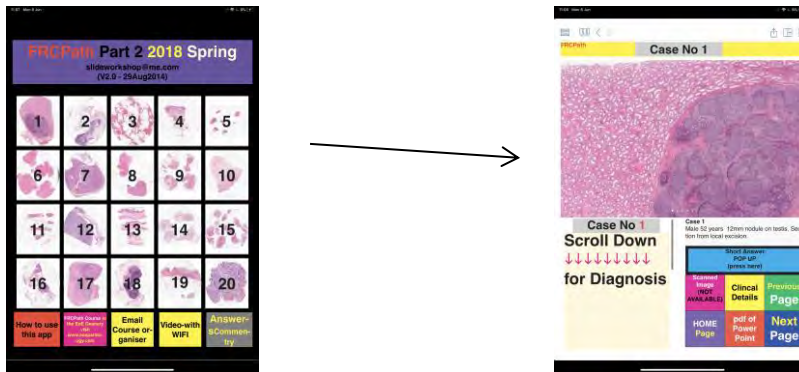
FRCPath Part 2 2018 Spring
slideworkshop@me.com
(V2.0 - 25Aug2014)

1 2 3 4 5
6 7 8 9 10
11 12 13 14 15
16 17 18 19 20

How to use this app

FRCPath Course in the Soft Dentistry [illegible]

Email Course organiser

Video with WIFI

Answers Commentary

FRCPath
Case No 1

Case No 1
Scroll Down
↓↓↓↓↓↓↓↓↓
for Diagnosis

Case 1
Male 52 years. 12mm nodule on testis. Se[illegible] tion from local excision.

Short Answer POP UP (press here)

Scanned Image (NOT AVAILABLE)

Clincal Details

Previous Page

HOME Page

pdf of Power Point

Next Page